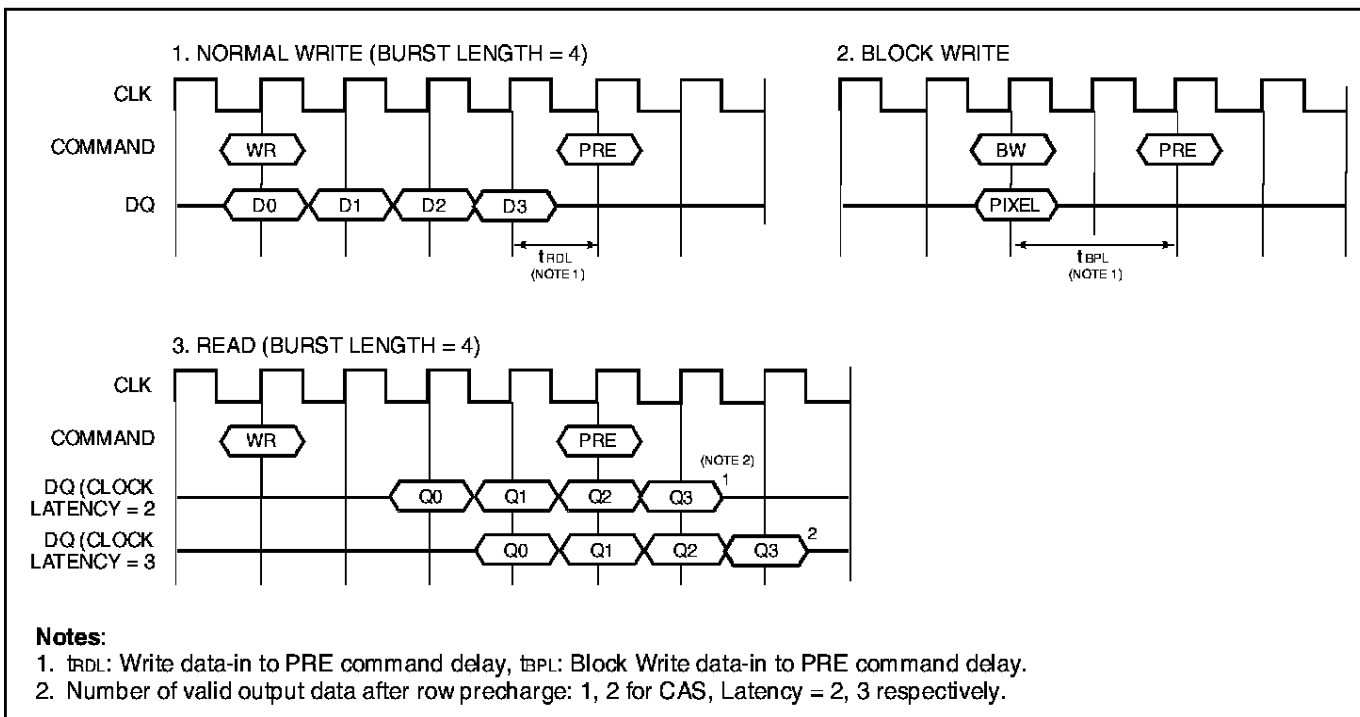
1. NORMAL WRITE (BURST LENGTH = 4)

CLK

COMMAND

WR

PRE

DQ

D0

D1

D2

D3

$t_{RDL}$
(NOTE 1)

2. BLOCK WRITE

BW

PRE

PIXEL

$t_{BPL}$
(NOTE 1)

3. READ (BURST LENGTH = 4)

CLK

COMMAND

WR

PRE

(NOTE 2)

DQ (CLOCK LATENCY = 2

Q0

Q1

Q2

Q3

1

DQ (CLOCK LATENCY = 3

Q0

Q1

Q2

Q3

2

Notes:
1. $t_{RDL}$: Write data-in to PRE command delay, $t_{BPL}$: Block Write data-in to PRE command delay.
2. Number of valid output data after row precharge: 1, 2 for CAS, Latency = 2, 3 respectively.